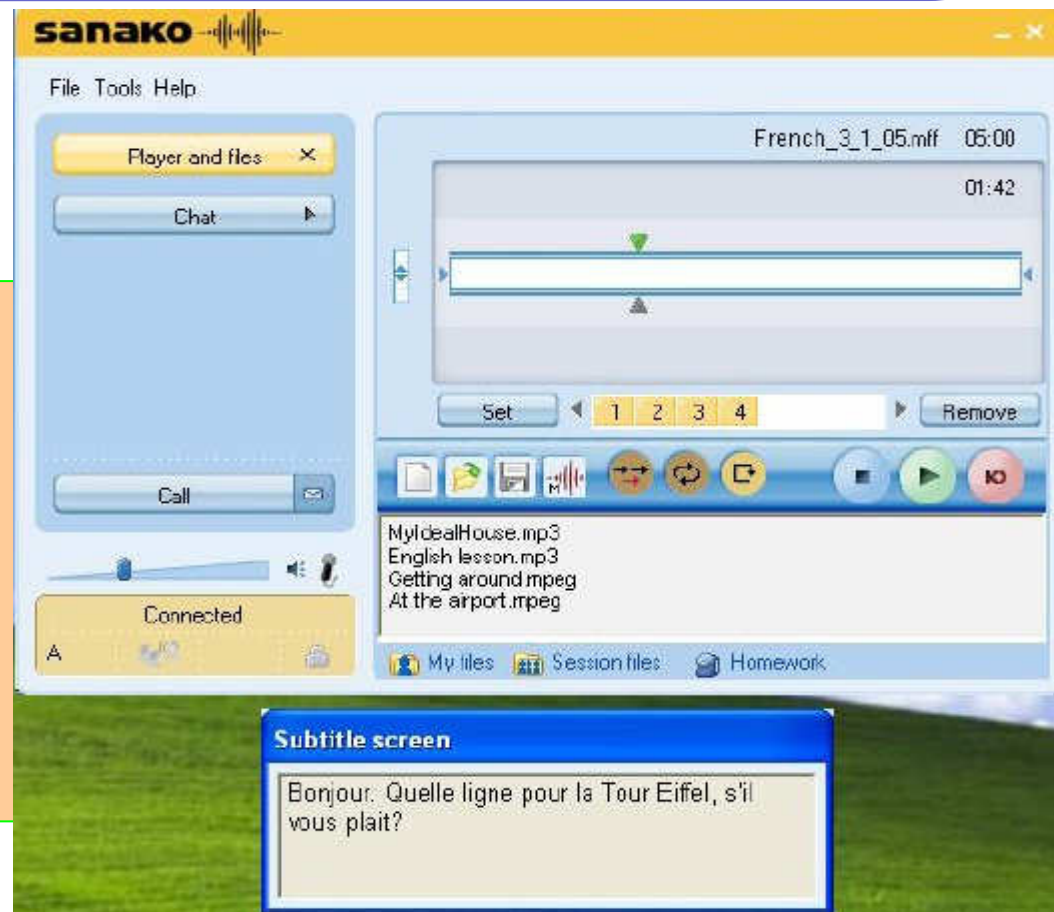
sanako

File Tools Help

Player and files

Chat

Call

Connected

A

French_3_1_05.mff 05:00

01:42

Set

1 2 3 4

Remove

MyIdealHouse.mp3
English lesson.mp3
Getting around.mpeg
At the airport.mpeg

My files Session files Homework

Subtitle screen

Bonjour. Quelle ligne pour la Tour Eifel, s'il vous plait?